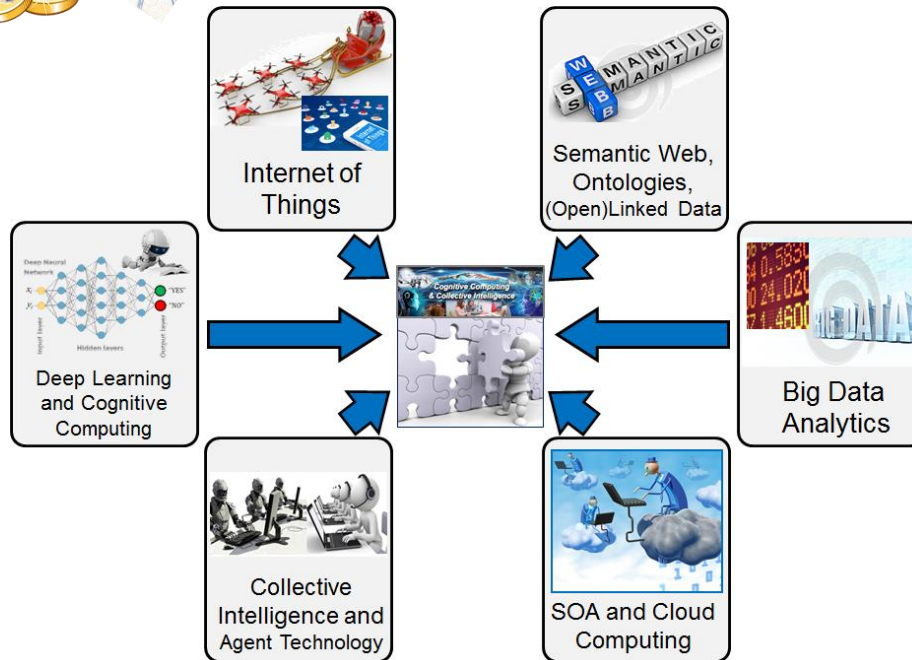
Internet of Things

SEMANTIC WEB SEMANTIC

Semantic Web, Ontologies, (Open)Linked Data

Deep Neural Network
$X_1$
$X_2$
"YES"
"NO"
Input layer
Hidden layers
Output layer

Deep Learning and Cognitive Computing

Cognitive Computing & Collective Intelligence

BIG DATA

Big Data Analytics

Collective Intelligence and Agent Technology

SOA and Cloud Computing